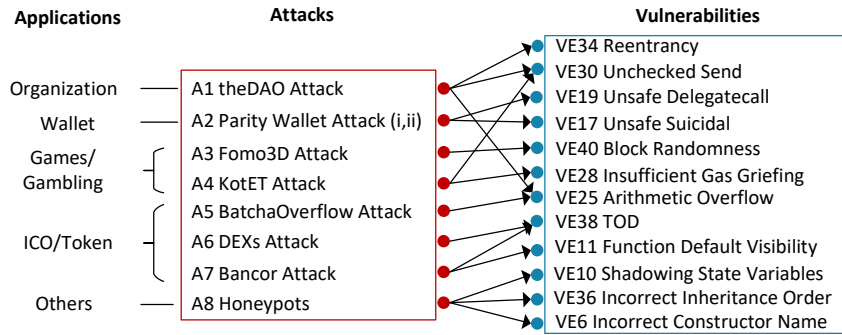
Applications

Organization

Wallet

Games/
Gambling

ICO/Token

Others

Attacks

A1 theDAO Attack
A2 Parity Wallet Attack (i,ii)
A3 Fomo3D Attack
A4 KotET Attack
A5 BatchaOverflow Attack
A6 DEXs Attack
A7 Bancor Attack
A8 Honeypots

Vulnerabilities

VE34 Reentrancy
VE30 Unchecked Send
VE19 Unsafe Delegatecall
VE17 Unsafe Suicidal
VE40 Block Randomness
VE28 Insufficient Gas Griefing
VE25 Arithmetic Overflow
VE38 TOD
VE11 Function Default Visibility
VE10 Shadowing State Variables
VE36 Incorrect Inheritance Order
VE6 Incorrect Constructor Name